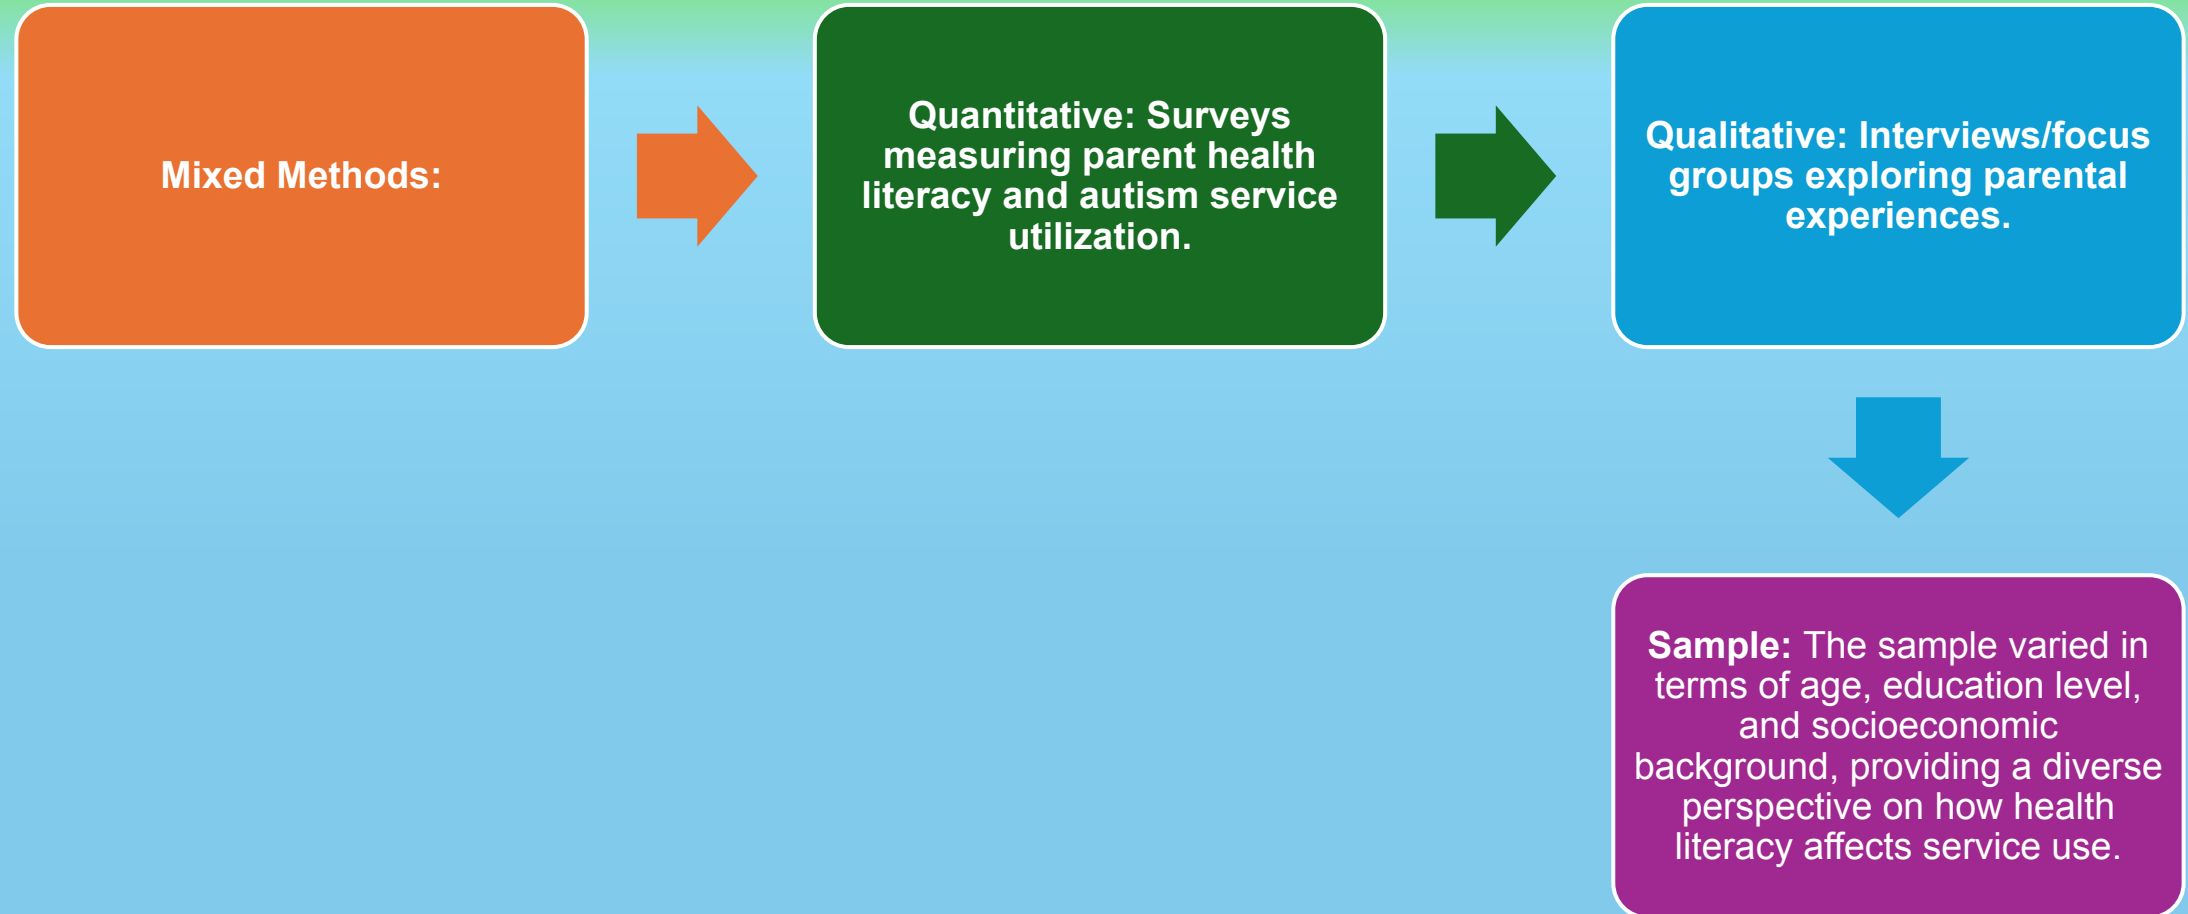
Mixed Methods:

Quantitative: Surveys measuring parent health literacy and autism service utilization.

Qualitative: Interviews/focus groups exploring parental experiences.

Sample: The sample varied in terms of age, education level, and socioeconomic background, providing a diverse perspective on how health literacy affects service use.